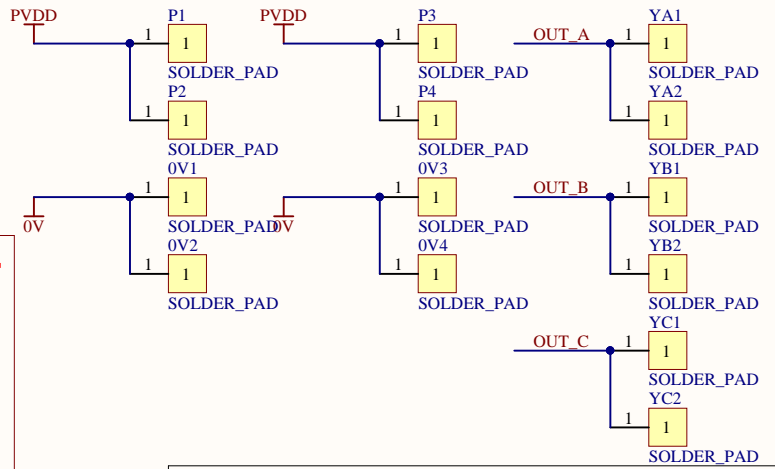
PVDD
P1
1
1
SOLDER_PAD
P2
1
1
SOLDER_PAD

PVDD
P3
1
1
SOLDER_PAD
P4
1
1
SOLDER_PAD

OUT_A
YA1
1
1
SOLDER_PAD
YA2
1
1
SOLDER_PAD

0V
0V1
1
1
SOLDER_PAD
0V2
1
1
SOLDER_PAD

0V
0V3
1
1
SOLDER_PAD
0V4
1
1
SOLDER_PAD

OUT_B
YB1
1
1
SOLDER_PAD
YB2
1
1
SOLDER_PAD

OUT_C
YC1
1
1
SOLDER_PAD
YC2
1
1
SOLDER_PAD